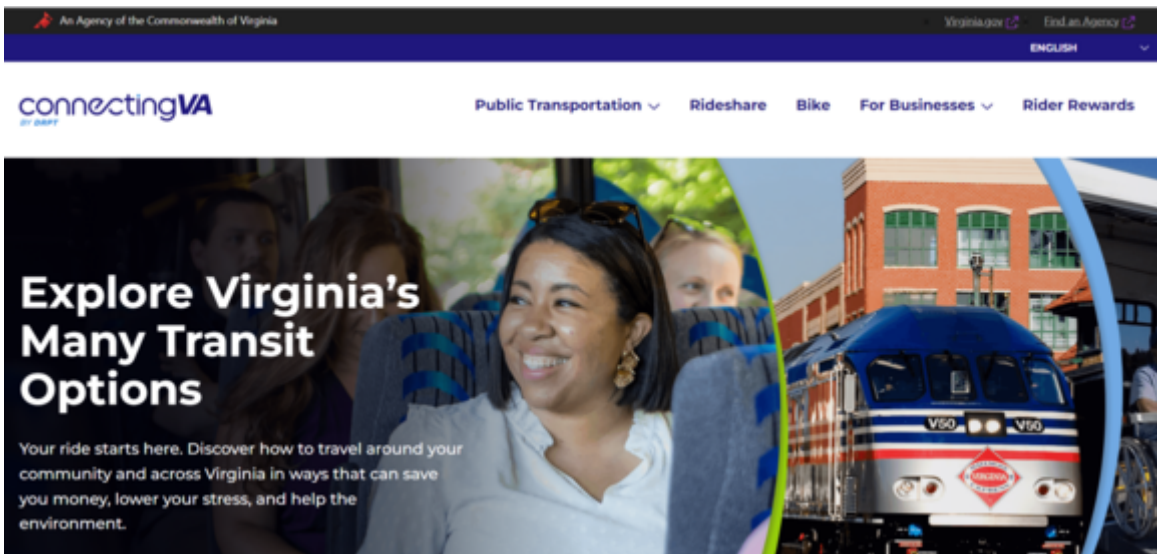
An Agency of the Commonwealth of Virginia

Virginia.gov Find an Agency

ENGLISH

connectingVA
BY DRPT

Public Transportation Rideshare Bike For Businesses Rider Rewards

Explore Virginia's Many Transit Options

Your ride starts here. Discover how to travel around your community and across Virginia in ways that can save you money, lower your stress, and help the environment.

V50 V50

VIRGINIA